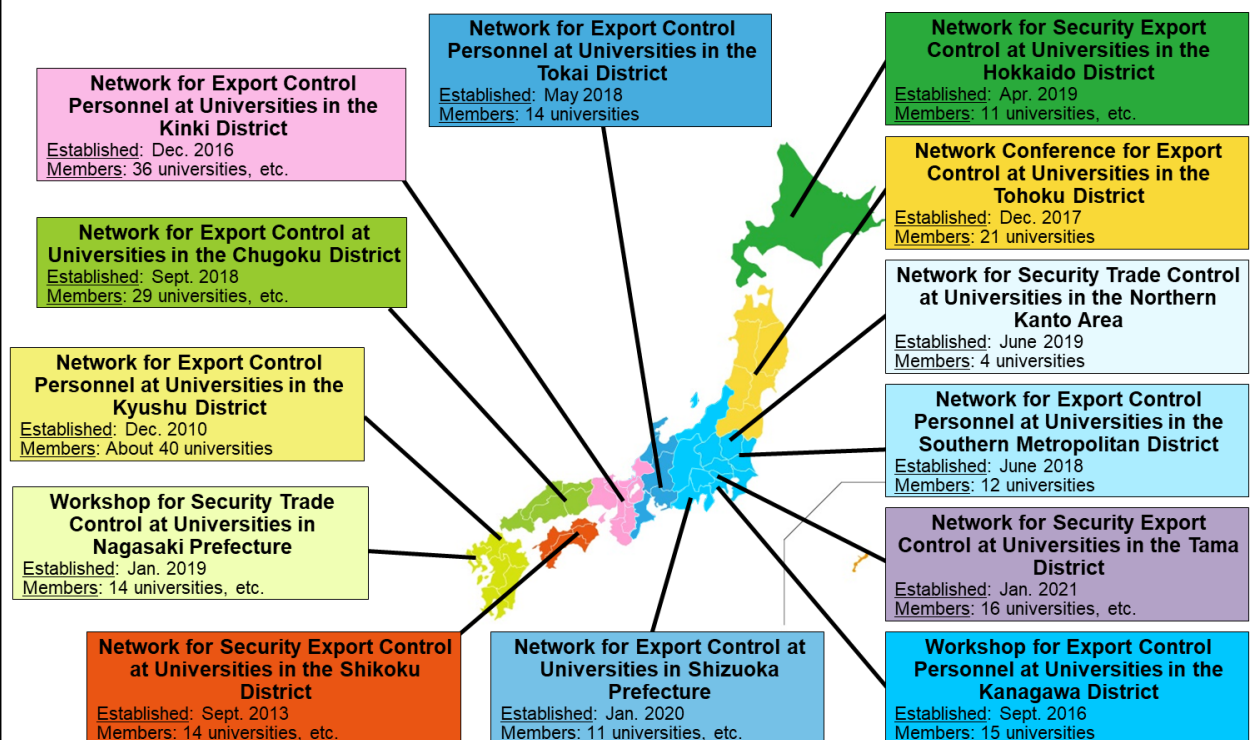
Network for Export Control Personnel at Universities in the Tokai District
Established: May 2018
Members: 14 universities

Network for Export Control Personnel at Universities in the Kinki District
Established: Dec. 2016
Members: 36 universities, etc.

Network for Export Control at Universities in the Chugoku District
Established: Sept. 2018
Members: 29 universities, etc.

Network for Export Control Personnel at Universities in the Kyushu District
Established: Dec. 2010
Members: About 40 universities

Workshop for Security Trade Control at Universities in Nagasaki Prefecture
Established: Jan. 2019
Members: 14 universities, etc.

Network for Security Export Control at Universities in the Shikoku District
Established: Sept. 2013
Members: 14 universities, etc.

Network for Export Control at Universities in Shizuoka Prefecture
Established: Jan. 2020
Members: 11 universities, etc.

Network for Security Export Control at Universities in the Hokkaido District
Established: Apr. 2019
Members: 11 universities, etc.

Network Conference for Export Control at Universities in the Tohoku District
Established: Dec. 2017
Members: 21 universities

Network for Security Trade Control at Universities in the Northern Kanto Area
Established: June 2019
Members: 4 universities

Network for Export Control Personnel at Universities in the Southern Metropolitan District
Established: June 2018
Members: 12 universities

Network for Security Export Control at Universities in the Tama District
Established: Jan. 2021
Members: 16 universities, etc.

Workshop for Export Control Personnel at Universities in the Kanagawa District
Established: Sept. 2016
Members: 15 universities